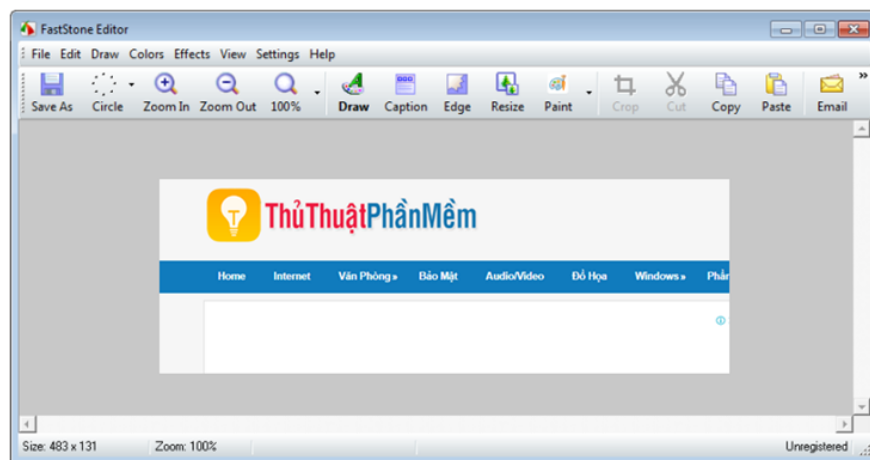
FastStone Editor

File Edit Draw Colors Effects View Settings Help

Save As Circle Zoom In Zoom Out 100% Draw Caption Edge Resize Paint Crop Cut Copy Paste Email

ThủThuậtPhầnMềm

Home Internet Văn Phòng » Bảo Mật Audio/Video Đồ Họa Windows » Phầ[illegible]

Size: 483 x 131 Zoom: 100% Unregistered